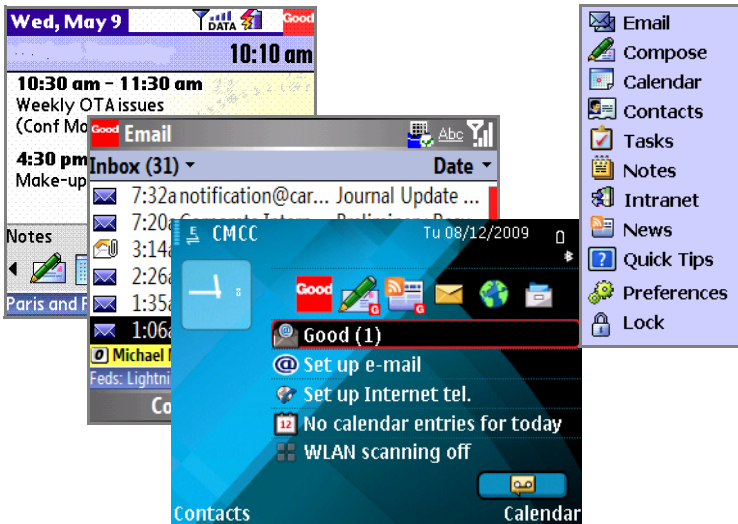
Wed, May 9

DATA

Good

10:10 am

10:30 am - 11:30 am

Weekly OTA issues

(Conf Mo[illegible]

4:30 pm

Make-up

Notes

Paris and F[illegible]

Good Email

Abc

Inbox (31)

Date

7:32a notification@car... Journal Update ...

7:20a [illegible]

3:14a

2:26a

1:35a

1:06a

Michael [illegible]

Feds: Lightni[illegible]

Co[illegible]

CMCC

Tu 08/12/2009

Good

Good (1)

Set up e-mail

Set up Internet tel.

12

No calendar entries for today

WLAN scanning off

Contacts

Calendar

Email

Compose

Calendar

Contacts

Tasks

Notes

Intranet

News

Quick Tips

Preferences

Lock